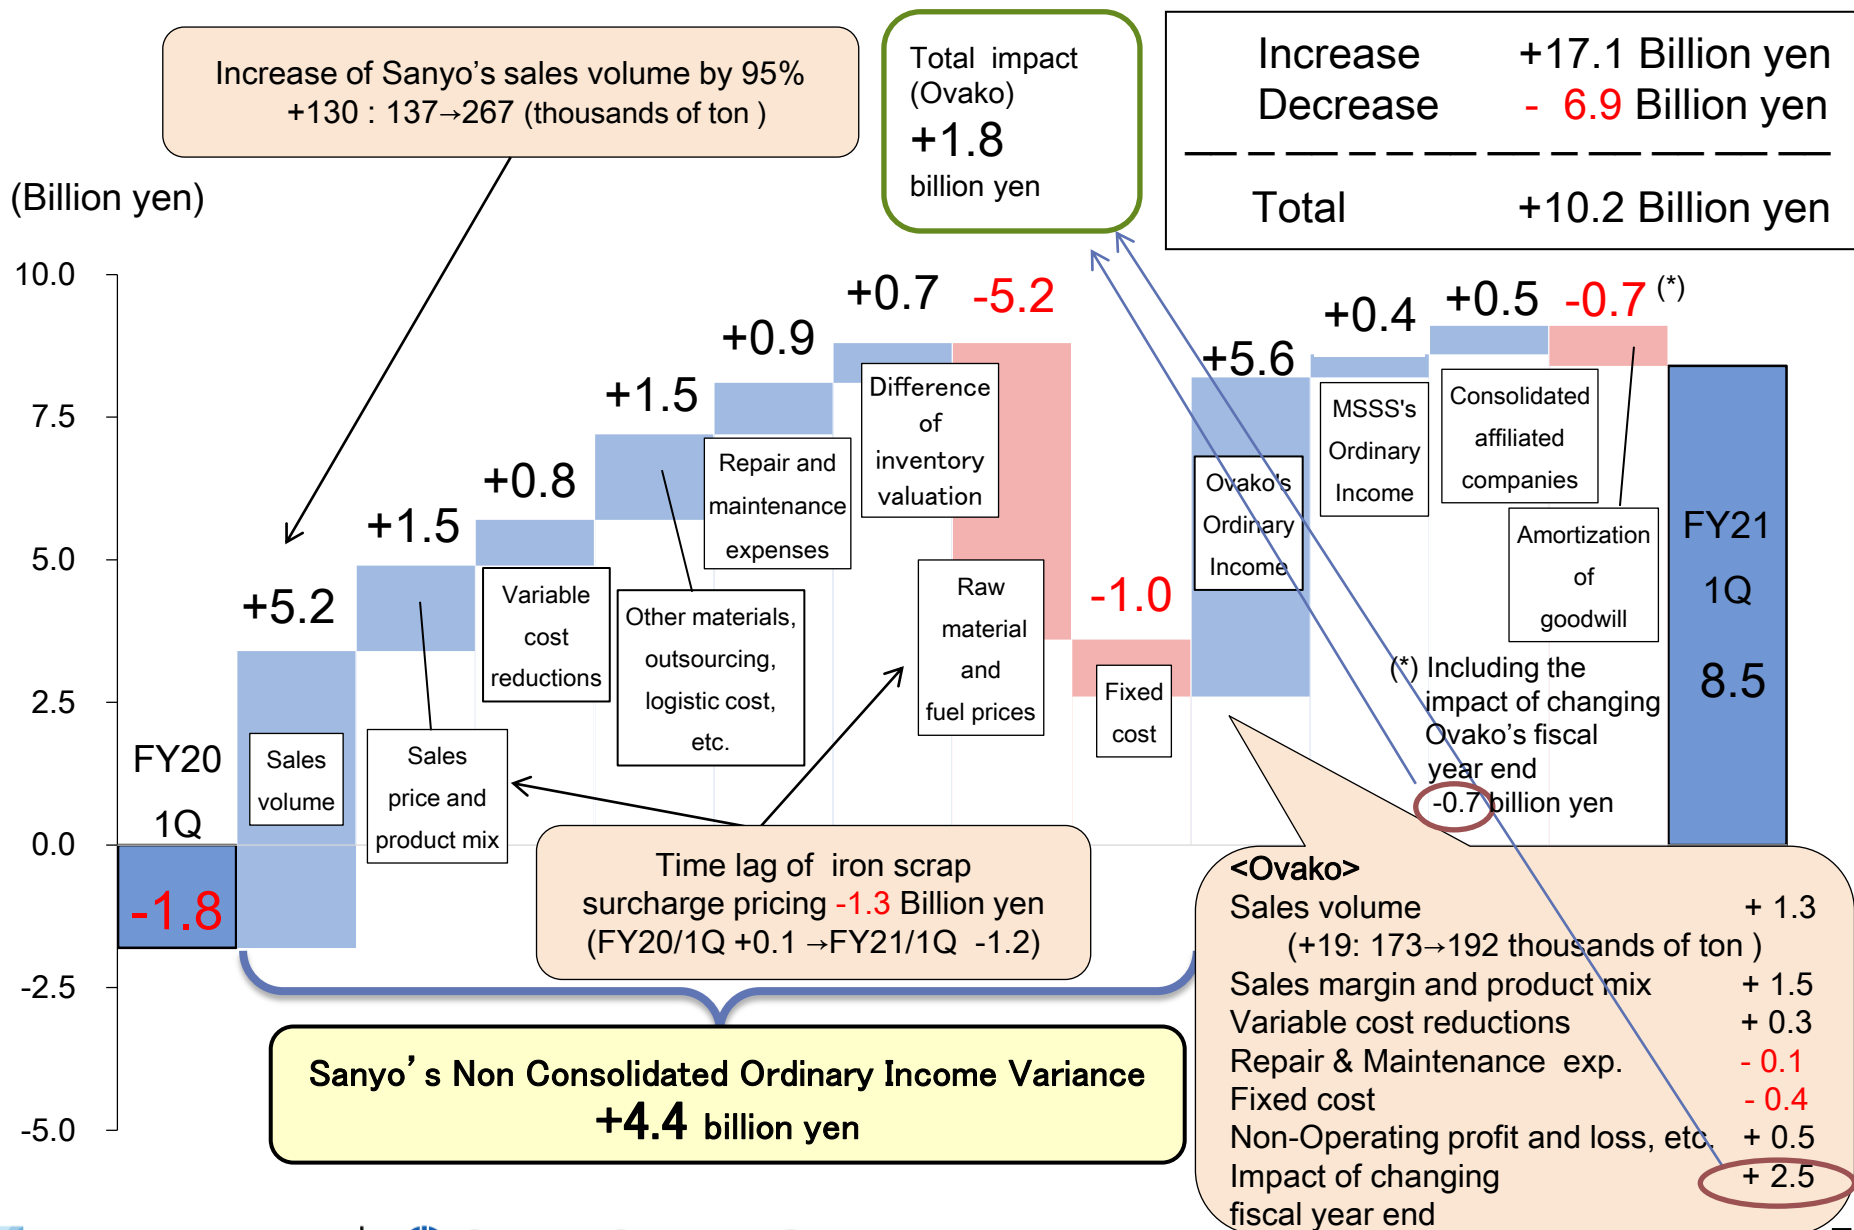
Increase of Sanyo's sales volume by 95%
+130 : 137→267 (thousands of ton )

Total impact (Ovako)
+1.8
billion yen

| Increase | +17.1 Billion yen |
|---|---|
| Decrease | - 6.9 Billion yen |
| Total | +10.2 Billion yen |

(Billion yen)

10.0
7.5
5.0
2.5
0.0
-2.5
-5.0

FY20 1Q
-1.8

+5.2
Sales volume

+1.5
Sales price and product mix

+0.8
Variable cost reductions

+1.5
Other materials, outsourcing, logistic cost, etc.

+0.9
Repair and maintenance expenses

+0.7
Difference of inventory valuation

-5.2
Raw material and fuel prices

-1.0
Fixed cost

+5.6
Ovako's Ordinary Income

+0.4
MSSS's Ordinary Income

+0.5
Consolidated affiliated companies

-0.7 (*)
Amortization of goodwill

FY21 1Q
8.5

(*) Including the impact of changing Ovako's fiscal year end
-0.7 billion yen

Time lag of iron scrap surcharge pricing -1.3 Billion yen
(FY20/1Q +0.1 →FY21/1Q -1.2)

Sanyo's Non Consolidated Ordinary Income Variance
+4.4 billion yen

<Ovako>
| Sales volume | + 1.3 |
|---|---|
| (+19: 173→192 thousands of ton ) | |
| Sales margin and product mix | + 1.5 |
| Variable cost reductions | + 0.3 |
| Repair & Maintenance exp. | - 0.1 |
| Fixed cost | - 0.4 |
| Non-Operating profit and loss, etc. | + 0.5 |
| Impact of changing fiscal year end | + 2.5 |